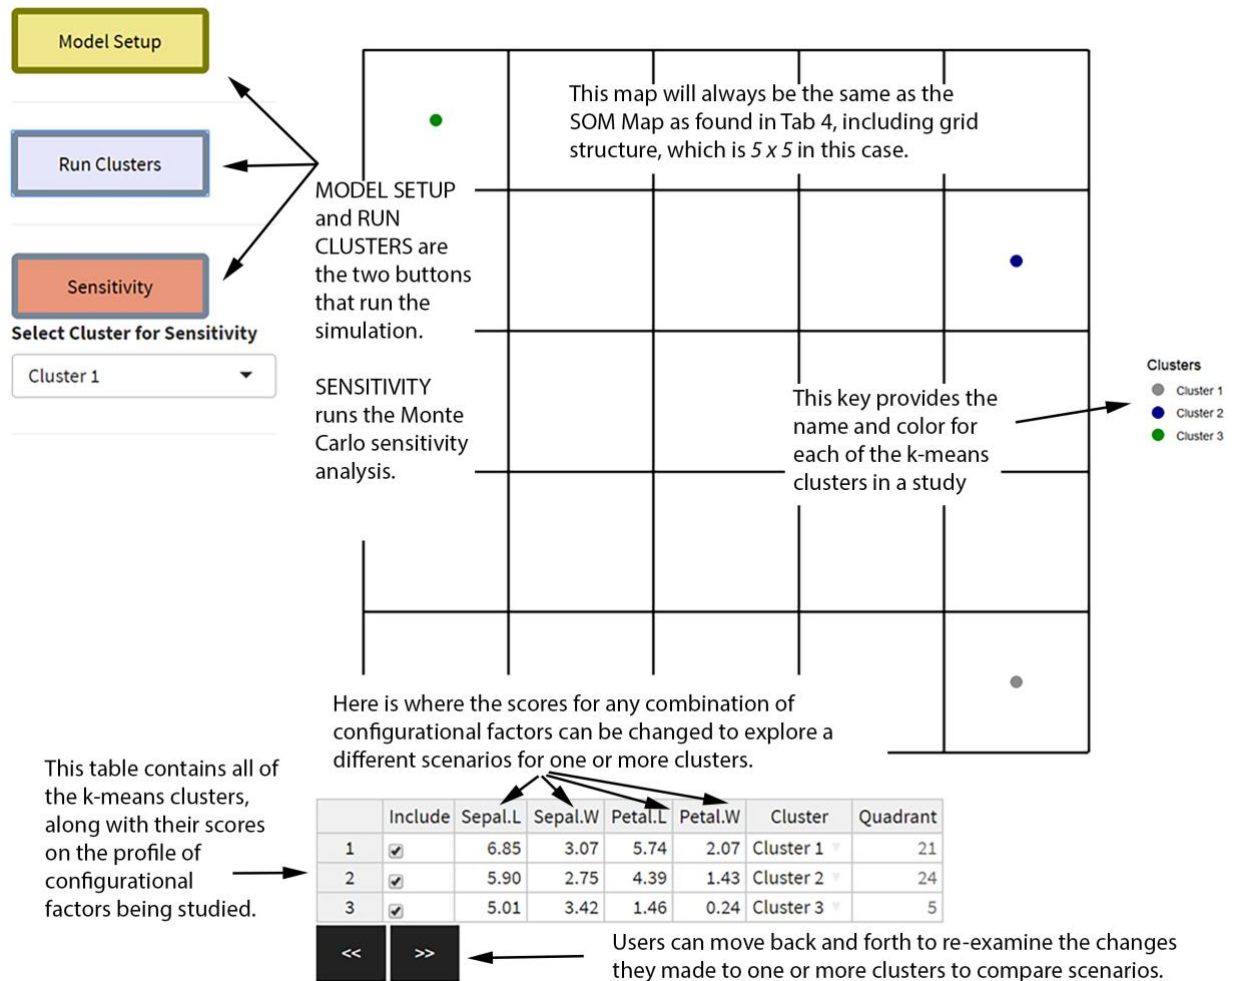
Model Setup

Run Clusters

Sensitivity

Select Cluster for Sensitivity

Cluster 1

This map will always be the same as the SOM Map as found in Tab 4, including grid structure, which is *5 x 5* in this case.

MODEL SETUP and RUN CLUSTERS are the two buttons that run the simulation.

SENSITIVITY runs the Monte Carlo sensitivity analysis.

This key provides the name and color for each of the k-means clusters in a study

Clusters
Cluster 1
Cluster 2
Cluster 3

Here is where the scores for any combination of configurational factors can be changed to explore a different scenarios for one or more clusters.

This table contains all of the k-means clusters, along with their scores on the profile of configurational factors being studied.

| | Include | Sepal.L | Sepal.W | Petal.L | Petal.W | Cluster | Quadrant |
|---|---|---|---|---|---|---|---|
| 1 | ✔ | 6.85 | 3.07 | 5.74 | 2.07 | Cluster 1 | 21 |
| 2 | ✔ | 5.90 | 2.75 | 4.39 | 1.43 | Cluster 2 | 24 |
| 3 | ✔ | 5.01 | 3.42 | 1.46 | 0.24 | Cluster 3 | 5 |

<<  >>

Users can move back and forth to re-examine the changes they made to one or more clusters to compare scenarios.